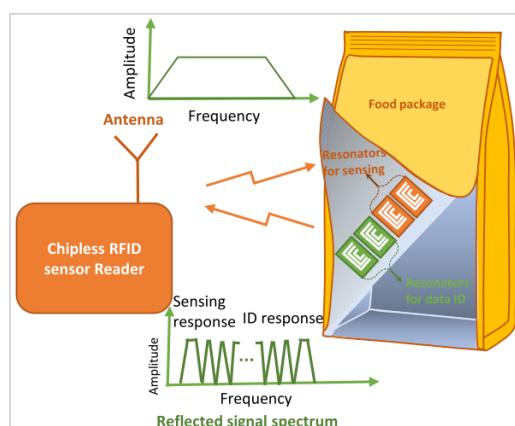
Amplitude

Frequency

Antenna

Food package

Resonators for sensing

Chipless RFID sensor Reader

Resonators for data ID

Sensing response

ID response

Amplitude

...

Frequency

Reflected signal spectrum